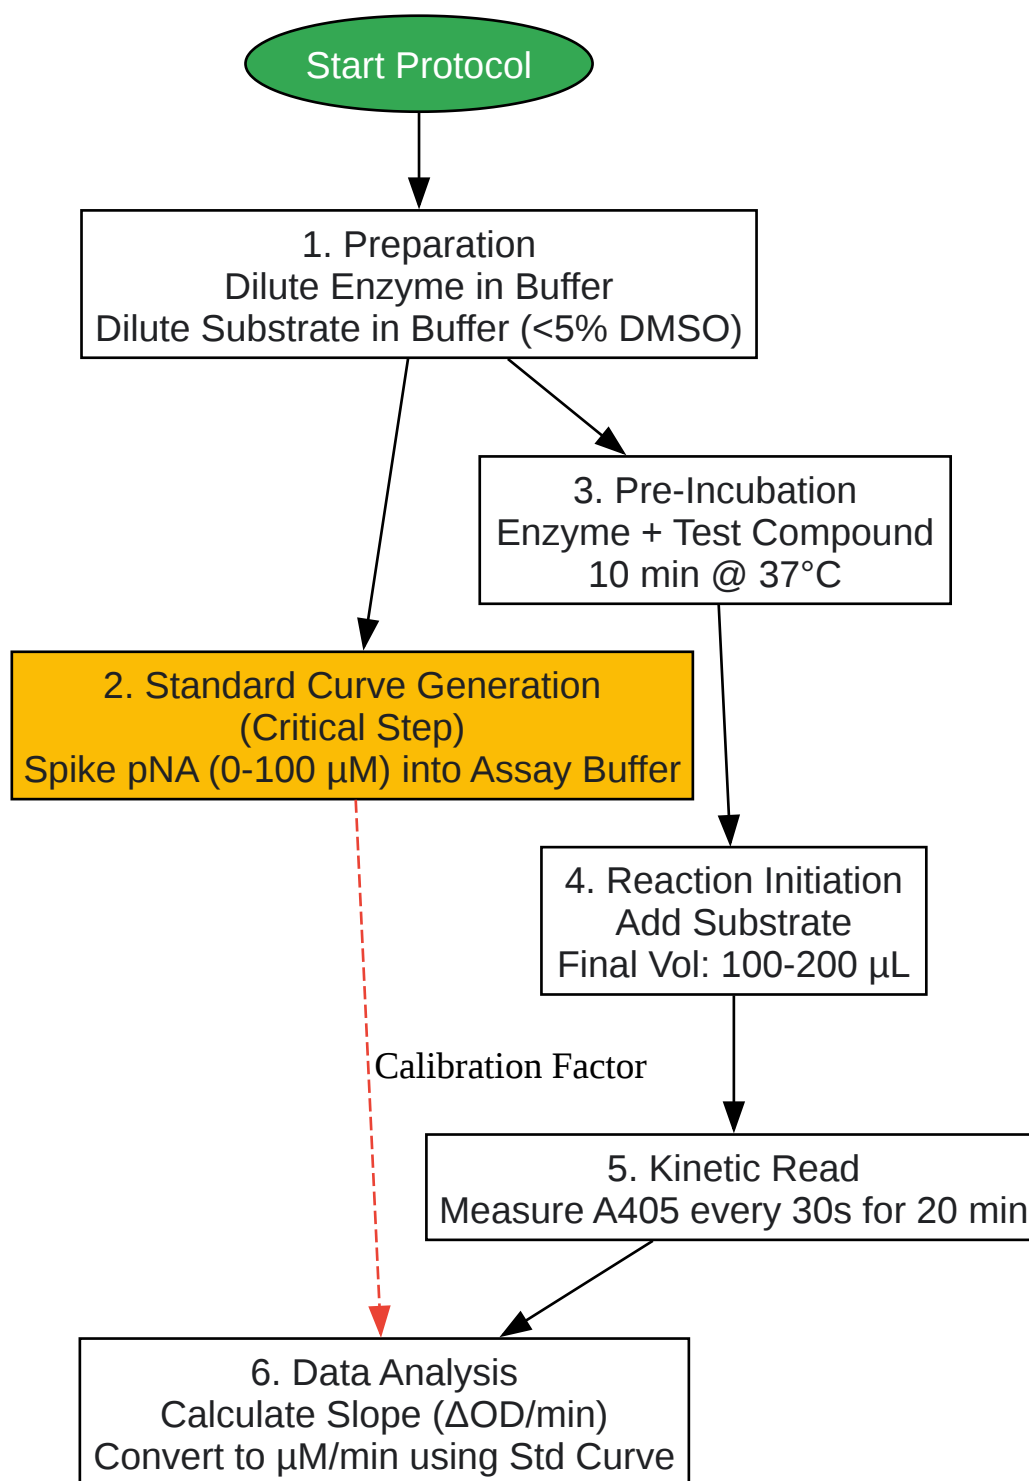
Start Protocol

1. Preparation
Dilute Enzyme in Buffer
Dilute Substrate in Buffer (<5% DMSO)

3. Pre-Incubation
Enzyme + Test Compound
10 min @ 37°C

2. Standard Curve Generation
(Critical Step)
Spike pNA (0-100 µM) into Assay Buffer

4. Reaction Initiation
Add Substrate
Final Vol: 100-200 µL

Calibration Factor

5. Kinetic Read
Measure A405 every 30s for 20 min

6. Data Analysis
Calculate Slope (ΔOD/min)
Convert to µM/min using Std Curve